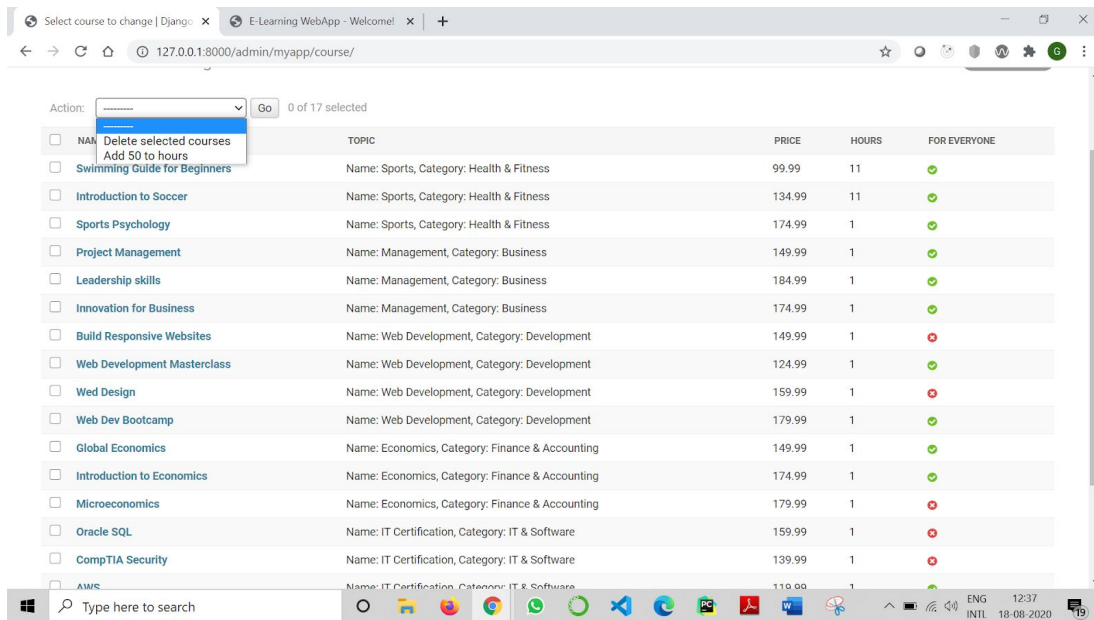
Select course to change | Django ×
E-Learning WebApp - Welcome! ×
+

127.0.0.1:8000/admin/myapp/course/

Action: --------- Go 0 of 17 selected
---------
Delete selected courses
Add 50 to hours

| NAM | TOPIC | PRICE | HOURS | FOR EVERYONE |
|---|---|---|---|---|
| Swimming Guide for Beginners | Name: Sports, Category: Health & Fitness | 99.99 | 11 | |
| Introduction to Soccer | Name: Sports, Category: Health & Fitness | 134.99 | 11 | |
| Sports Psychology | Name: Sports, Category: Health & Fitness | 174.99 | 1 | |
| Project Management | Name: Management, Category: Business | 149.99 | 1 | |
| Leadership skills | Name: Management, Category: Business | 184.99 | 1 | |
| Innovation for Business | Name: Management, Category: Business | 174.99 | 1 | |
| Build Responsive Websites | Name: Web Development, Category: Development | 149.99 | 1 | |
| Web Development Masterclass | Name: Web Development, Category: Development | 124.99 | 1 | |
| Wed Design | Name: Web Development, Category: Development | 159.99 | 1 | |
| Web Dev Bootcamp | Name: Web Development, Category: Development | 179.99 | 1 | |
| Global Economics | Name: Economics, Category: Finance & Accounting | 149.99 | 1 | |
| Introduction to Economics | Name: Economics, Category: Finance & Accounting | 174.99 | 1 | |
| Microeconomics | Name: Economics, Category: Finance & Accounting | 179.99 | 1 | |
| Oracle SQL | Name: IT Certification, Category: IT & Software | 159.99 | 1 | |
| CompTIA Security | Name: IT Certification, Category: IT & Software | 139.99 | 1 | |
| AWS | Name: IT Certification, Category: IT & Software | 119.99 | 1 | |

Type here to search
ENG INTL 12:37 18-08-2020 19